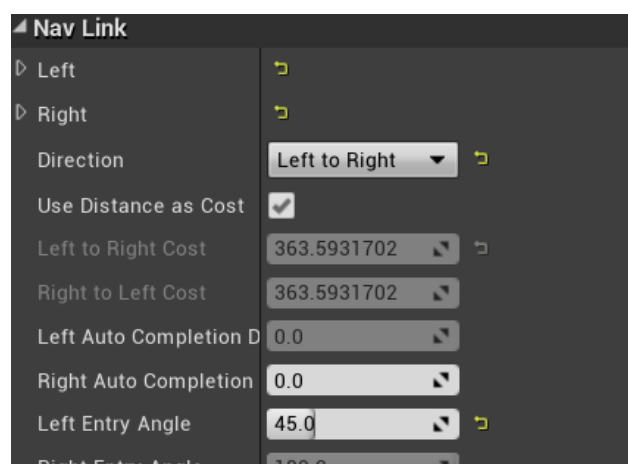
Nav Link
Left
Right
Direction | Left to Right
Use Distance as Cost
Left to Right Cost | 363.5931702
Right to Left Cost | 363.5931702
Left Auto Completion D | 0.0
Right Auto Completion | 0.0
Left Entry Angle | 45.0
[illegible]